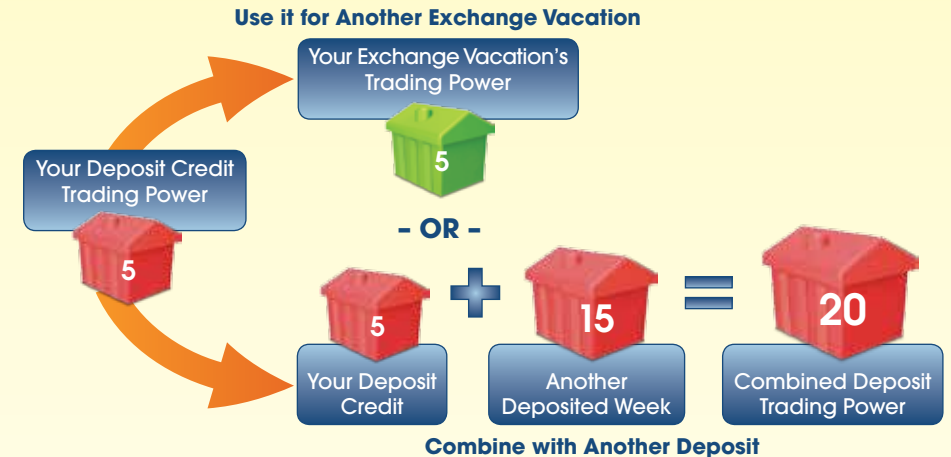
Use it for Another Exchange Vacation

Your Exchange Vacation's Trading Power

5

Your Deposit Credit Trading Power

5

- OR -

5

Your Deposit Credit

15

Another Deposited Week

20

Combined Deposit Trading Power

Combine with Another Deposit